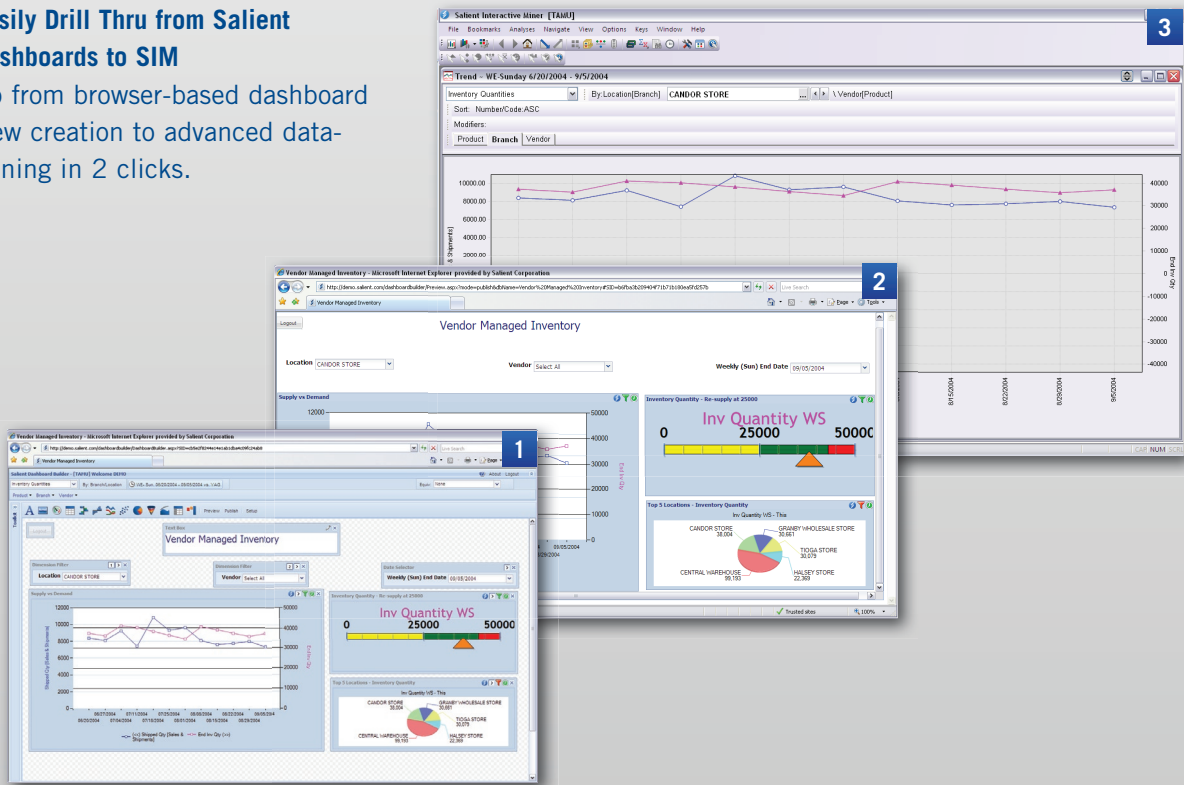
sily Drill Thru from Salient
shboards to SIM

o from browser-based dashboard
ew creation to advanced data-
ning in 2 clicks.

Salient Interactive Miner [TAMU]
File Bookmarks Analyses Navigate View Options Keys Window Help
3
Trend - WE-Sunday 6/20/2004 - 9/5/2004
Inventory Quantities
By:Location[Branch]: CANDOR STORE
\ Vendor[Product]
Sort: Number/Code:ASC
Modifiers:
Product Branch Vendor
10000.00
8000.00
6000.00
4000.00
2000.00
40000
30000
20000
10000
0
-10000
-20000
-30000
-40000
End Inv Qty
8/15/2004
8/22/2004
8/29/2004
9/5/2004
NUM

Vendor Managed Inventory - Microsoft Internet Explorer provided by Salient Corporation
2
Vendor Managed Inventory
Logout
Vendor Managed Inventory
Location CANDOR STORE
Vendor Select All
Weekly (Sun) End Date 09/05/2004
Supply vs Demand
12000
50000
40000
30000
20000
10000
0
09/05/2004
Inventory Quantity - Re-supply at 25000
Inv Quantity WS
0
25000
50000
Top 5 Locations - Inventory Quantity
Inv Quantity WS - This
CANDOR STORE 38,004
GRANBY WHOLESALE STORE 30,661
TIOGA STORE 30,079
CENTRAL WAREHOUSE 99,193
HALSEY STORE 22,369
Trusted sites
100%

Vendor Managed Inventory - Microsoft Internet Explorer provided by Salient Corporation
1
Vendor Managed Inventory
Salient Dashboard Builder - [TAMU] Welcome DEMO
Inventory Quantities
By: Branch\Location
Product Branch Vendor
Preview Publish Setup
Text Box
Vendor Managed Inventory
Dimension Filter
Location CANDOR STORE
Dimension Filter
Vendor Select All
Date Selector
Weekly (Sun) End Date 09/05/2004
Supply vs Demand
12000
10000
8000
6000
4000
2000
0
40000
30000
20000
10000
0
Shipped Qty (Sales & Shipments)
End Inv Qty
06/27/2004
07/11/2004
07/25/2004
08/08/2004
08/22/2004
09/05/2004
06/20/2004
07/04/2004
07/18/2004
08/01/2004
08/15/2004
08/29/2004
(<<) Shipped Qty (Sales & Shipments)
End Inv Qty (>>)
Inventory Quantity - Re-supply at 25000
Inv Quantity WS
0
25000
50000
Top 5 Locations - Inventory Quantity
Inv Quantity WS - This
CANDOR STORE 38,004
GRANBY WHOLESALE STORE 30,661
TIOGA STORE 30,079
CENTRAL WAREHOUSE 99,193
HALSEY STORE 22,369